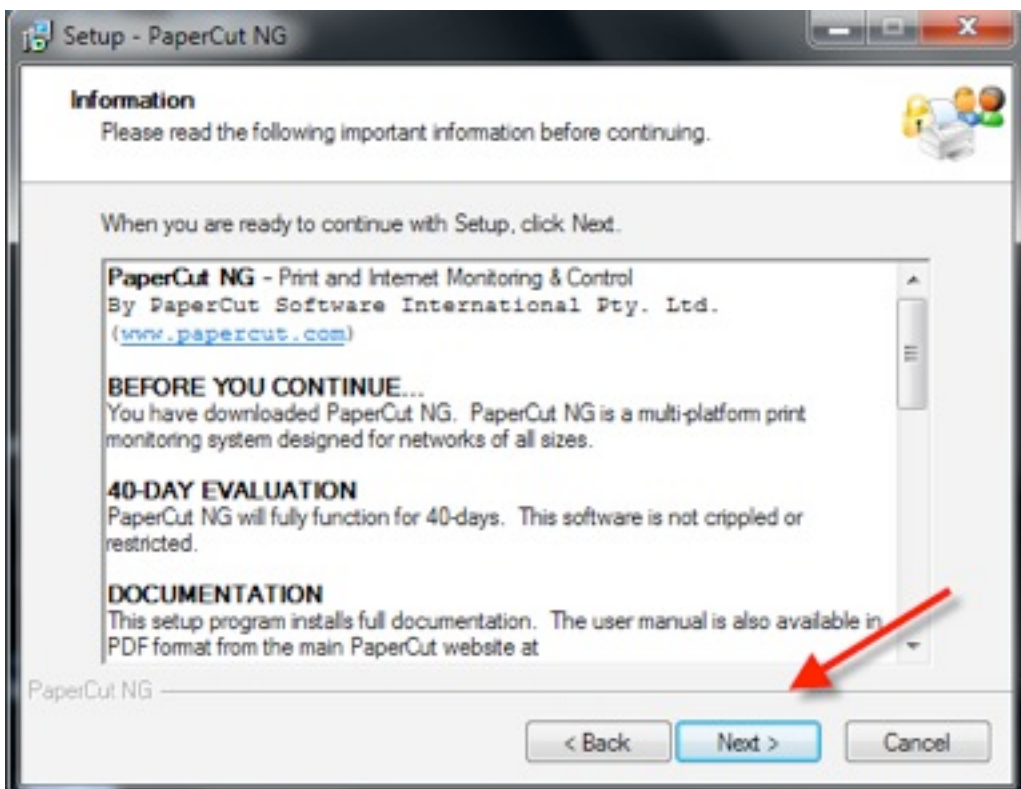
Setup - PaperCut NG

Information
Please read the following important information before continuing.

When you are ready to continue with Setup, click Next.

PaperCut NG - Print and Internet Monitoring & Control
By PaperCut Software International Pty. Ltd.
(www.papercut.com)

BEFORE YOU CONTINUE...
You have downloaded PaperCut NG. PaperCut NG is a multi-platform print monitoring system designed for networks of all sizes.

40-DAY EVALUATION
PaperCut NG will fully function for 40-days. This software is not crippled or restricted.

DOCUMENTATION
This setup program installs full documentation. The user manual is also available in PDF format from the main PaperCut website at

PaperCut NG

< Back | Next > | Cancel